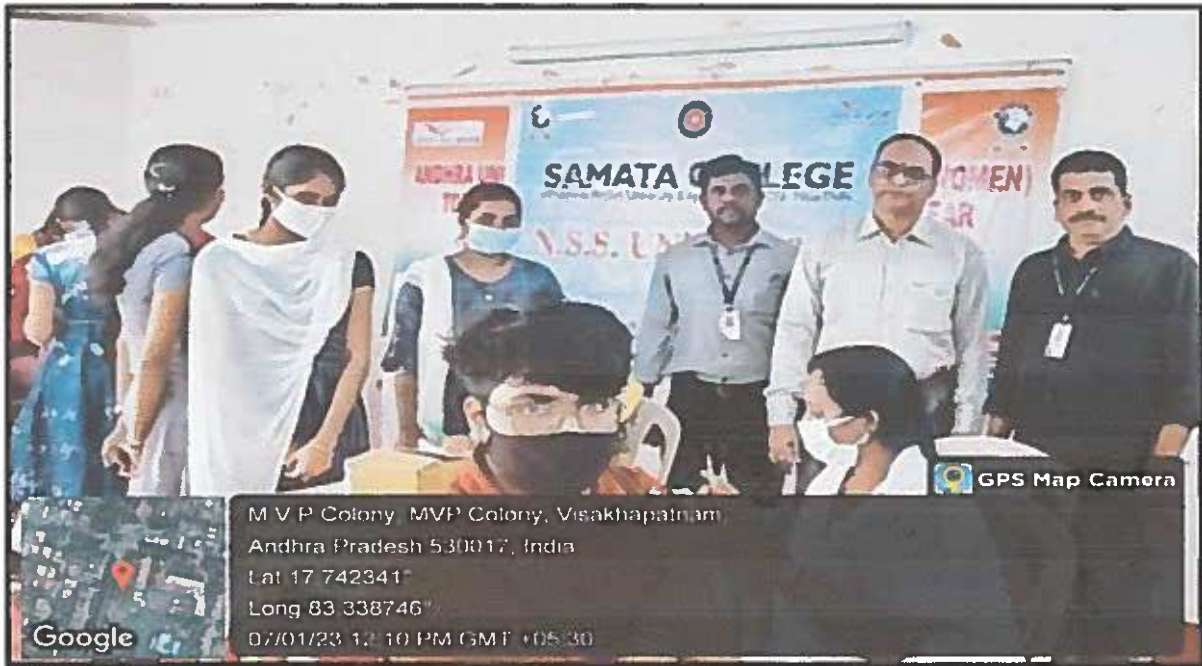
ANDHRA UNI

SAMATA C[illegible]LEGE

N.S.S. UN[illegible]

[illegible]OMEN)

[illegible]EAR

GPS Map Camera

M V P Colony, MVP Colony, Visakhapatnam, Andhra Pradesh 530017, India
Lat 17.742341°
Long 83.338746°
07/01/23 12:10 PM GMT +05:30

Google